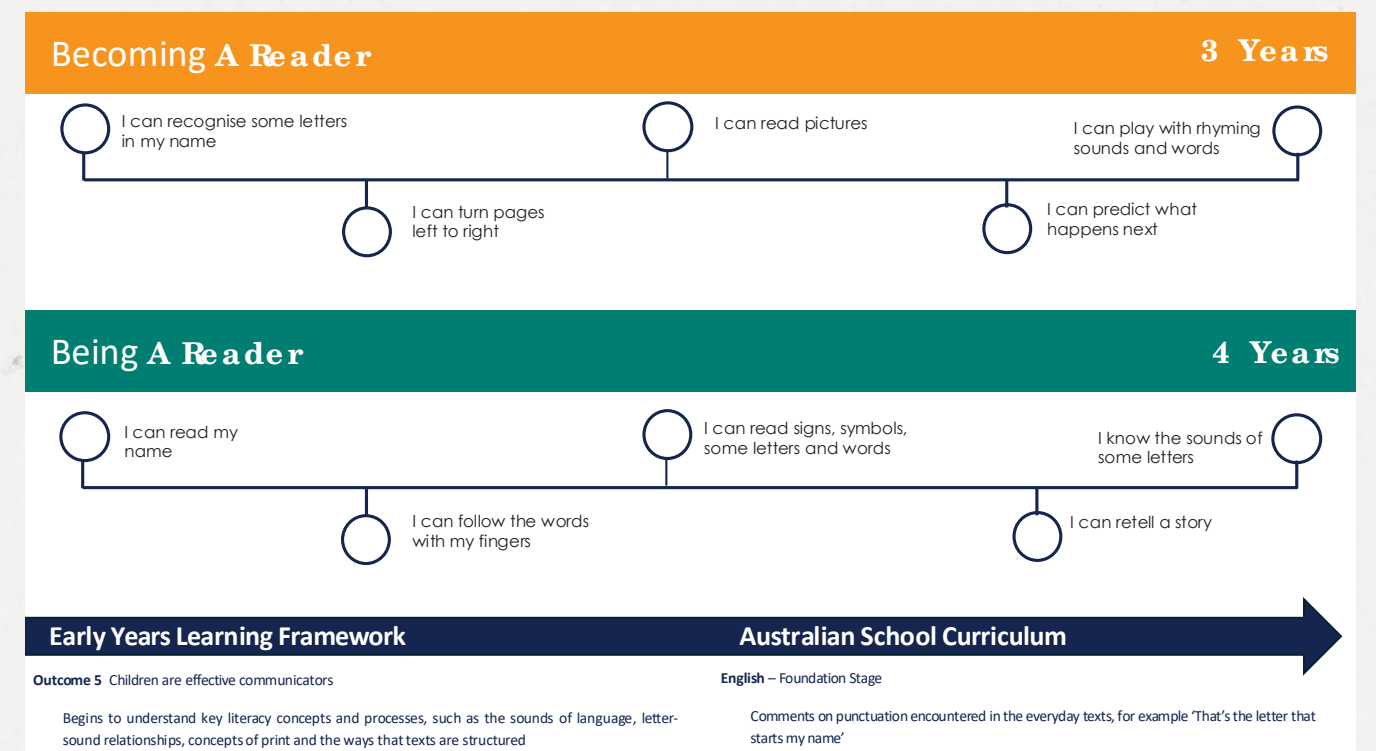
Becoming A Reader

3 Years

I can recognise some letters in my name

I can read pictures

I can play with rhyming sounds and words

I can turn pages left to right

I can predict what happens next

Being A Reader

4 Years

I can read my name

I can read signs, symbols, some letters and words

I know the sounds of some letters

I can follow the words with my fingers

I can retell a story

Early Years Learning Framework

Australian School Curriculum

**Outcome 5** Children are effective communicators

Begins to understand key literacy concepts and processes, such as the sounds of language, letter-sound relationships, concepts of print and the ways that texts are structured

**English** – Foundation Stage

Comments on punctuation encountered in the everyday texts, for example 'That's the letter that starts my name'